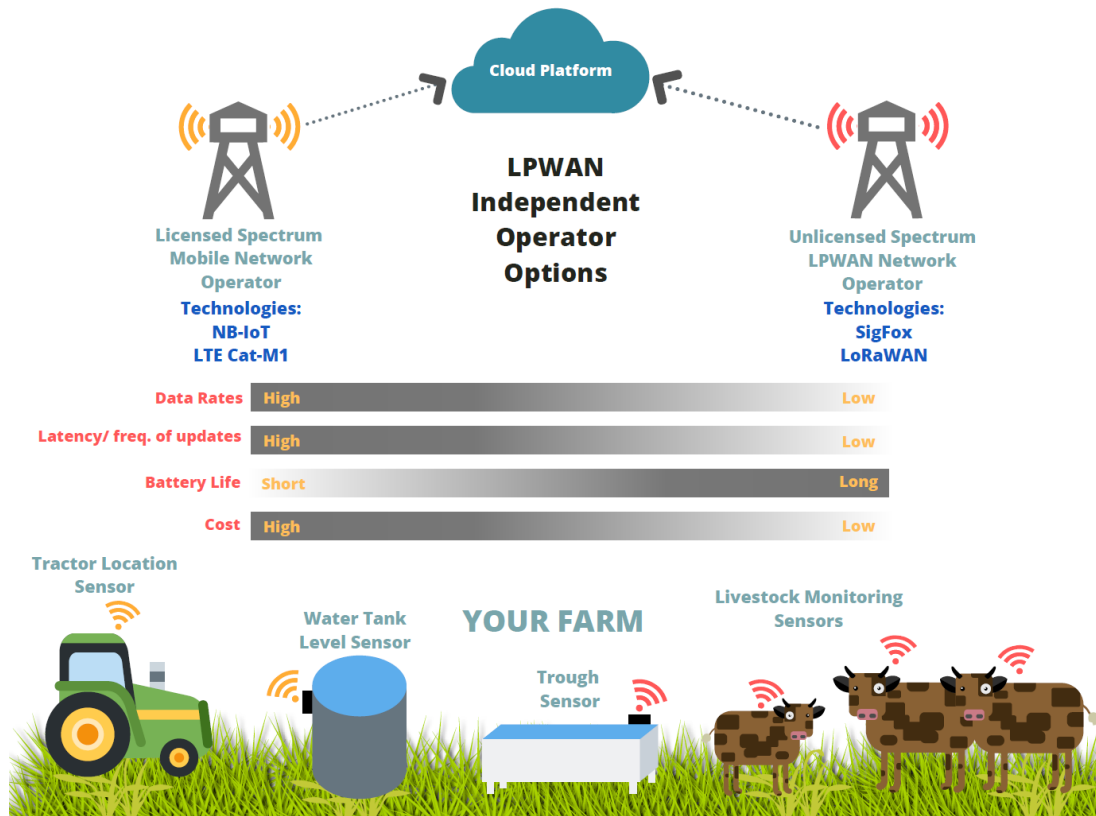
Cloud Platform

Licensed Spectrum Mobile Network Operator
Technologies:
NB-IoT
LTE Cat-M1

LPWAN Independent Operator Options

Unlicensed Spectrum LPWAN Network Operator
Technologies:
SigFox
LoRaWAN

Data Rates High Low
Latency/ freq. of updates High Low
Battery Life Short Long
Cost High Low

Tractor Location Sensor

Water Tank Level Sensor

YOUR FARM

Trough Sensor

Livestock Monitoring Sensors